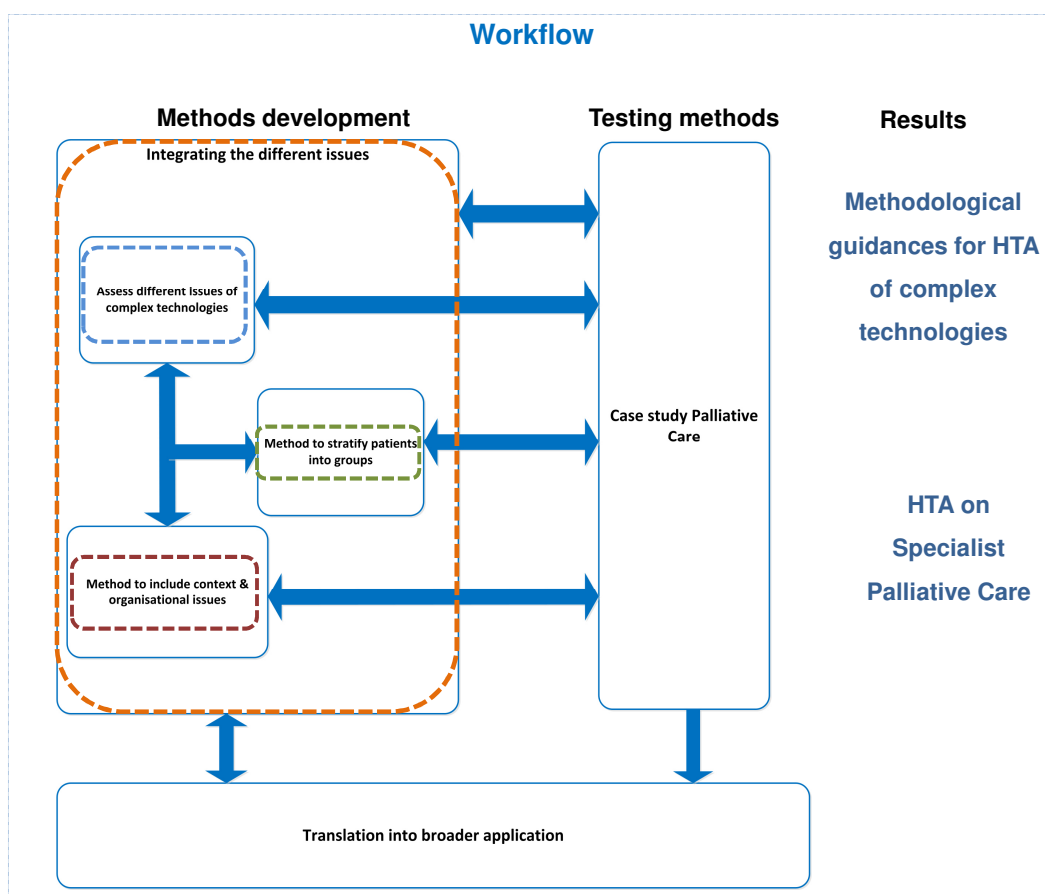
Workflow

Methods development

Testing methods

Results

Integrating the different issues

Assess different Issues of complex technologies

Method to stratify patients into groups

Method to include context & organisational issues

Case study Palliative Care

Methodological guidances for HTA of complex technologies

HTA on Specialist Palliative Care

Translation into broader application